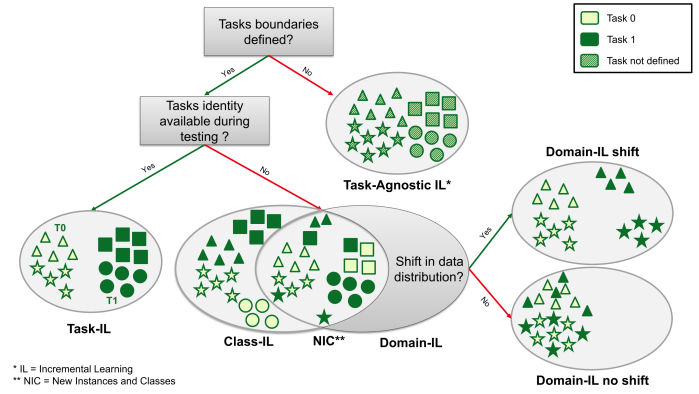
Tasks boundaries defined?

Yes

No

Task 0

Task 1

Task not defined

Tasks identity available during testing ?

Yes

No

Task-Agnostic IL*

Domain-IL shift

T0

T1

Shift in data distribution?

Yes

No

Task-IL

Class-IL

NIC**

Domain-IL

Domain-IL no shift

* IL = Incremental Learning
** NIC = New Instances and Classes